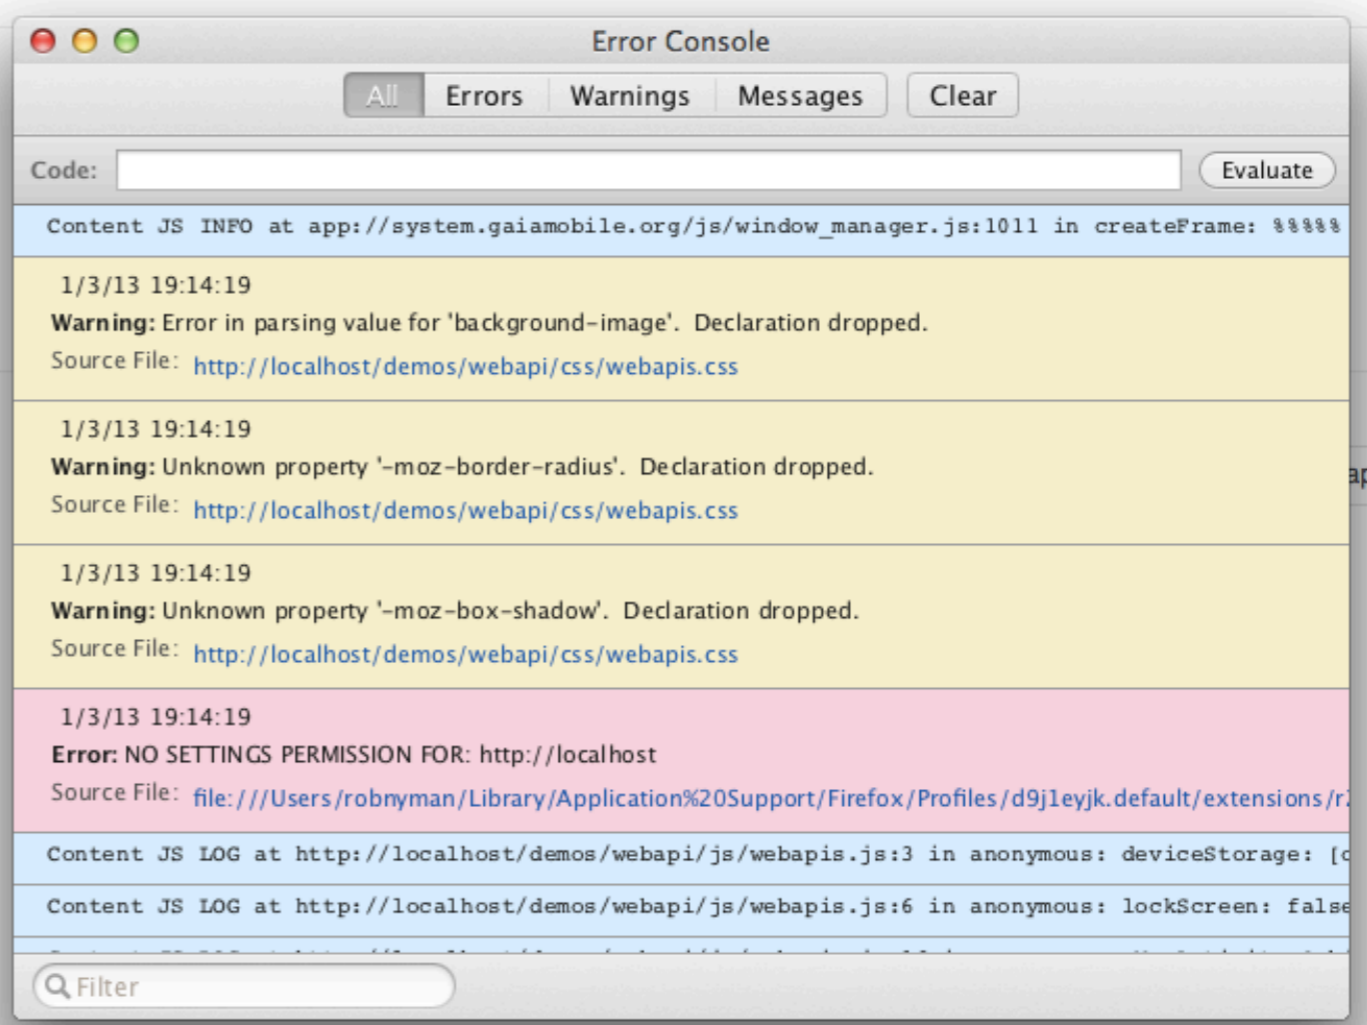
Error Console

All | Errors | Warnings | Messages | Clear

Code: | Evaluate

Content JS INFO at app://system.gaiamobile.org/js/window_manager.js:1011 in createFrame: %%%%%

1/3/13 19:14:19
Warning: Error in parsing value for 'background-image'. Declaration dropped.
Source File: http://localhost/demos/webapi/css/webapis.css

1/3/13 19:14:19
Warning: Unknown property '-moz-border-radius'. Declaration dropped.
Source File: http://localhost/demos/webapi/css/webapis.css

1/3/13 19:14:19
Warning: Unknown property '-moz-box-shadow'. Declaration dropped.
Source File: http://localhost/demos/webapi/css/webapis.css

1/3/13 19:14:19
Error: NO SETTINGS PERMISSION FOR: http://localhost
Source File: file:///Users/robnyman/Library/Application%20Support/Firefox/Profiles/d9j1eyjk.default/extensions/r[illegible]

Content JS LOG at http://localhost/demos/webapi/js/webapis.js:3 in anonymous: deviceStorage: [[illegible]

Content JS LOG at http://localhost/demos/webapi/js/webapis.js:6 in anonymous: lockScreen: false

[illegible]

Filter